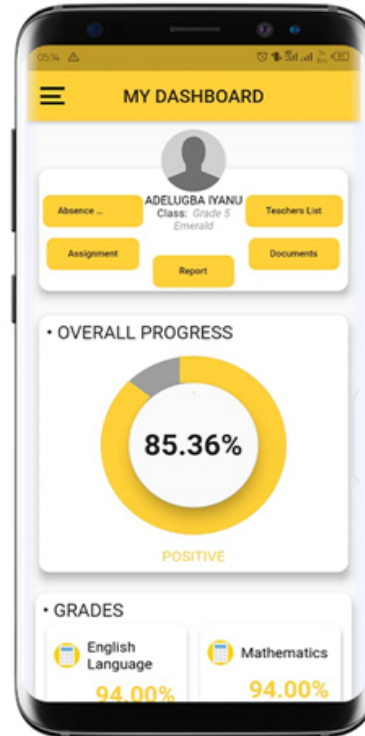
05:14

MY DASHBOARD

ADELUGBA IYANU
Class: Grade 5 Emerald

Absence ...

Teachers List

Assignment

Documents

Report

• OVERALL PROGRESS

85.36%

POSITIVE

• GRADES

English Language
94.00%

Mathematics
94.00%